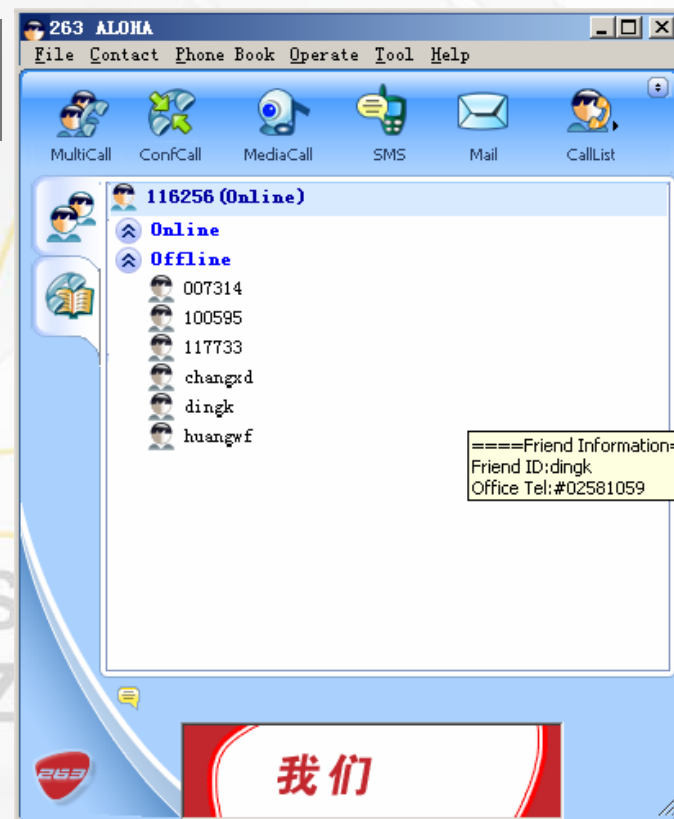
263 ALOHA

File Contact Phone Book Operate Tool Help

MultiCall ConfCall MediaCall SMS Mail CallList

116256 (Online)

Online

Offline

007314

100595

117733

changxd

dingk

huangwf

====Friend Information=
Friend ID:dingk
Office Tel:#02581059

263

我们